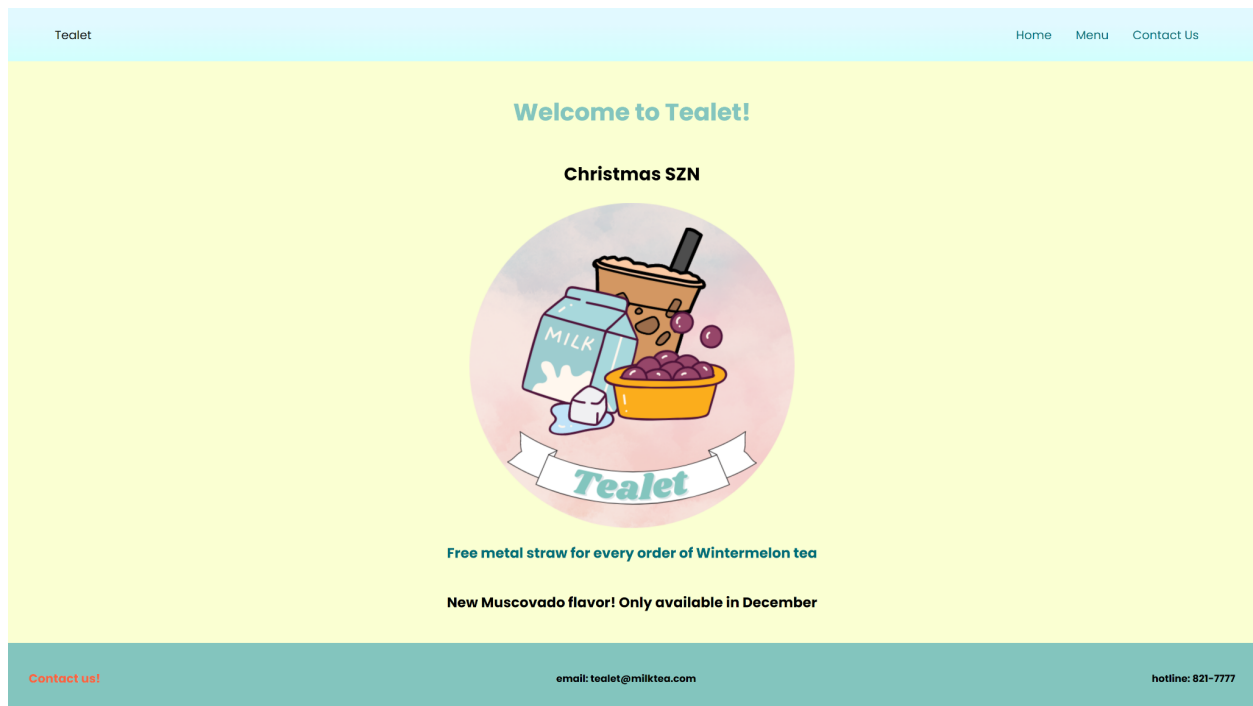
Tealet

Home Menu Contact Us

Welcome to Tealet!

Christmas SZN

MILK

Tealet

Free metal straw for every order of Wintermelon tea

New Muscovado flavor! Only available in December

Contact us!

email: tealet@milktea.com

hotline: 821-7777